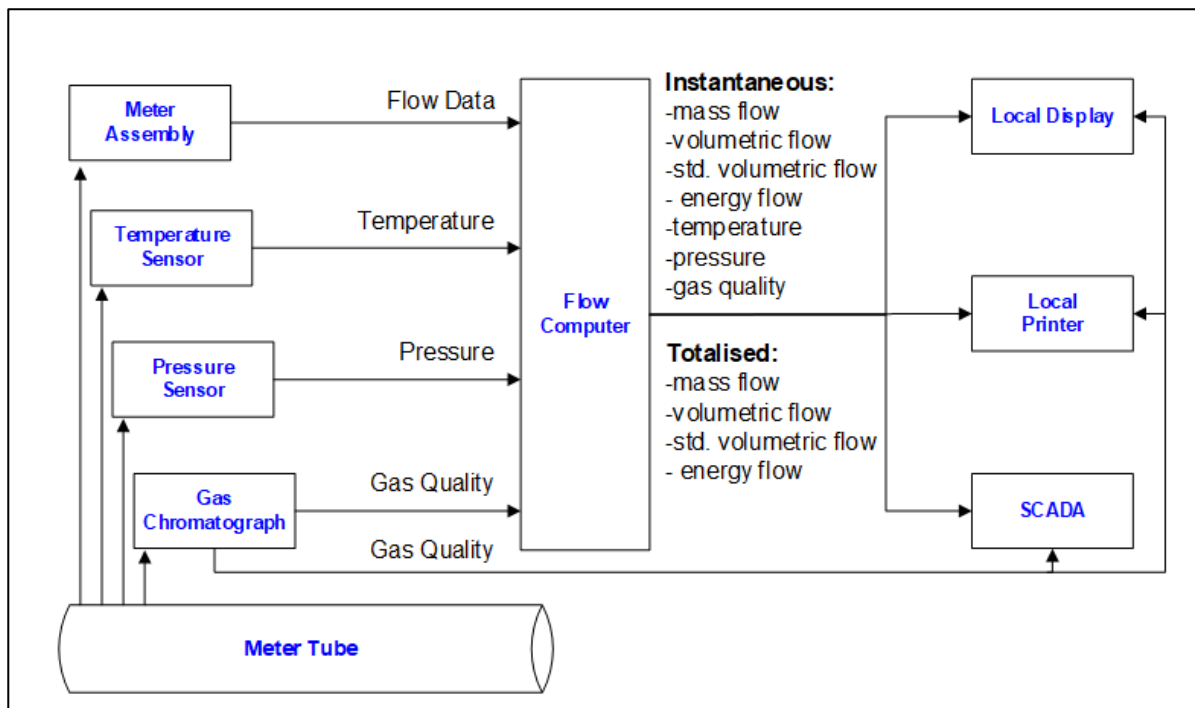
Meter Assembly

Flow Data

Temperature Sensor

Temperature

Pressure Sensor

Pressure

Gas Chromatograph

Gas Quality

Gas Quality

Flow Computer

Instantaneous:
-mass flow
-volumetric flow
-std. volumetric flow
- energy flow
-temperature
-pressure
-gas quality

Totalised:
-mass flow
-volumetric flow
-std. volumetric flow
- energy flow

Local Display

Local Printer

SCADA

Meter Tube